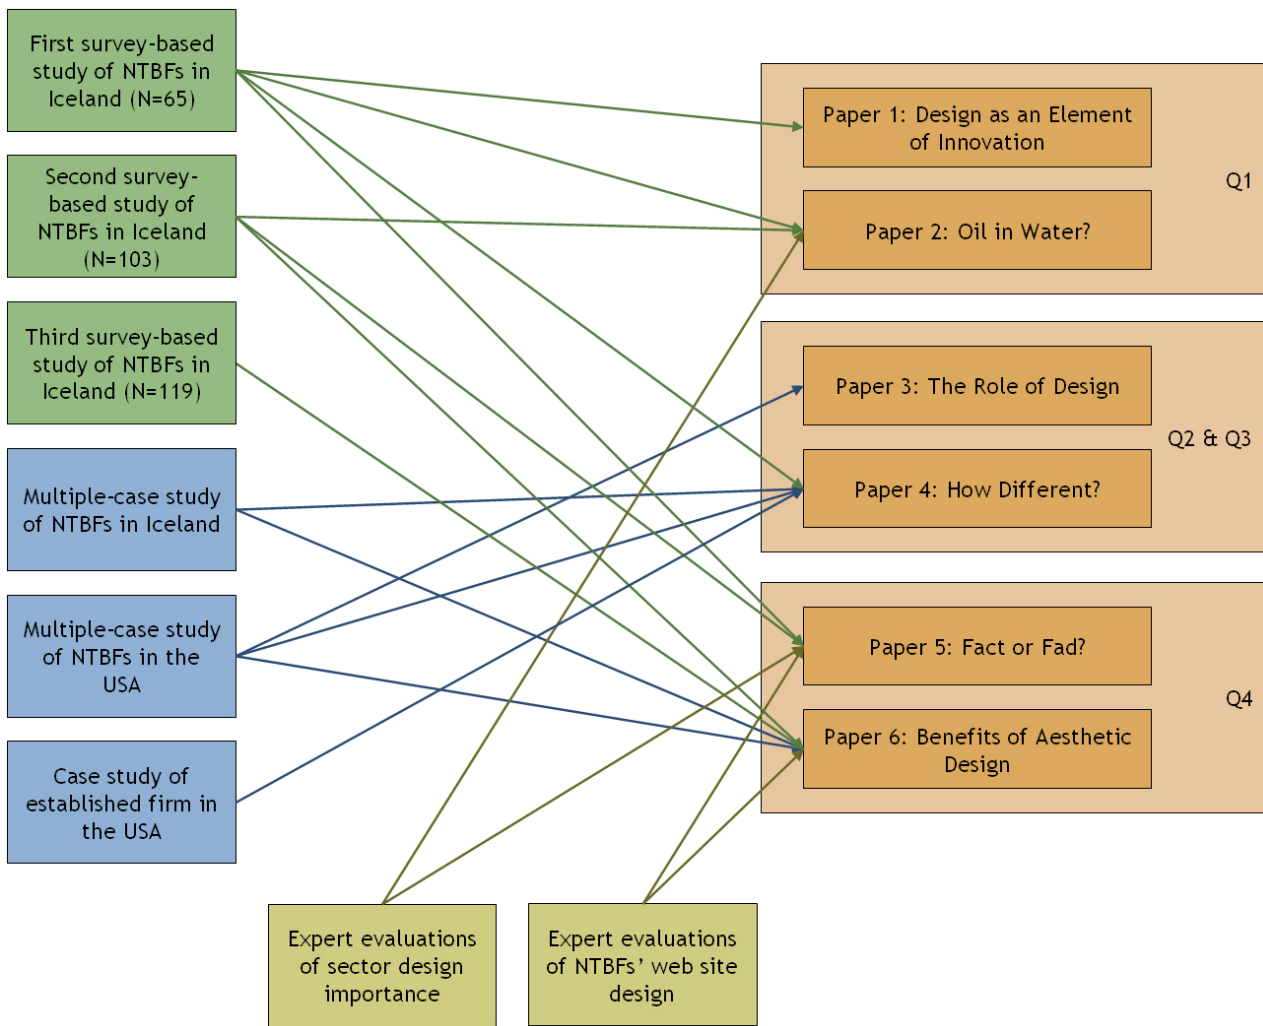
First survey-based study of NTBFs in Iceland (N=65)

Second survey-based study of NTBFs in Iceland (N=103)

Third survey-based study of NTBFs in Iceland (N=119)

Multiple-case study of NTBFs in Iceland

Multiple-case study of NTBFs in the USA

Case study of established firm in the USA

Paper 1: Design as an Element of Innovation

Paper 2: Oil in Water?

Q1

Paper 3: The Role of Design

Paper 4: How Different?

Q2 & Q3

Paper 5: Fact or Fad?

Paper 6: Benefits of Aesthetic Design

Q4

Expert evaluations of sector design importance

Expert evaluations of NTBFs' web site design